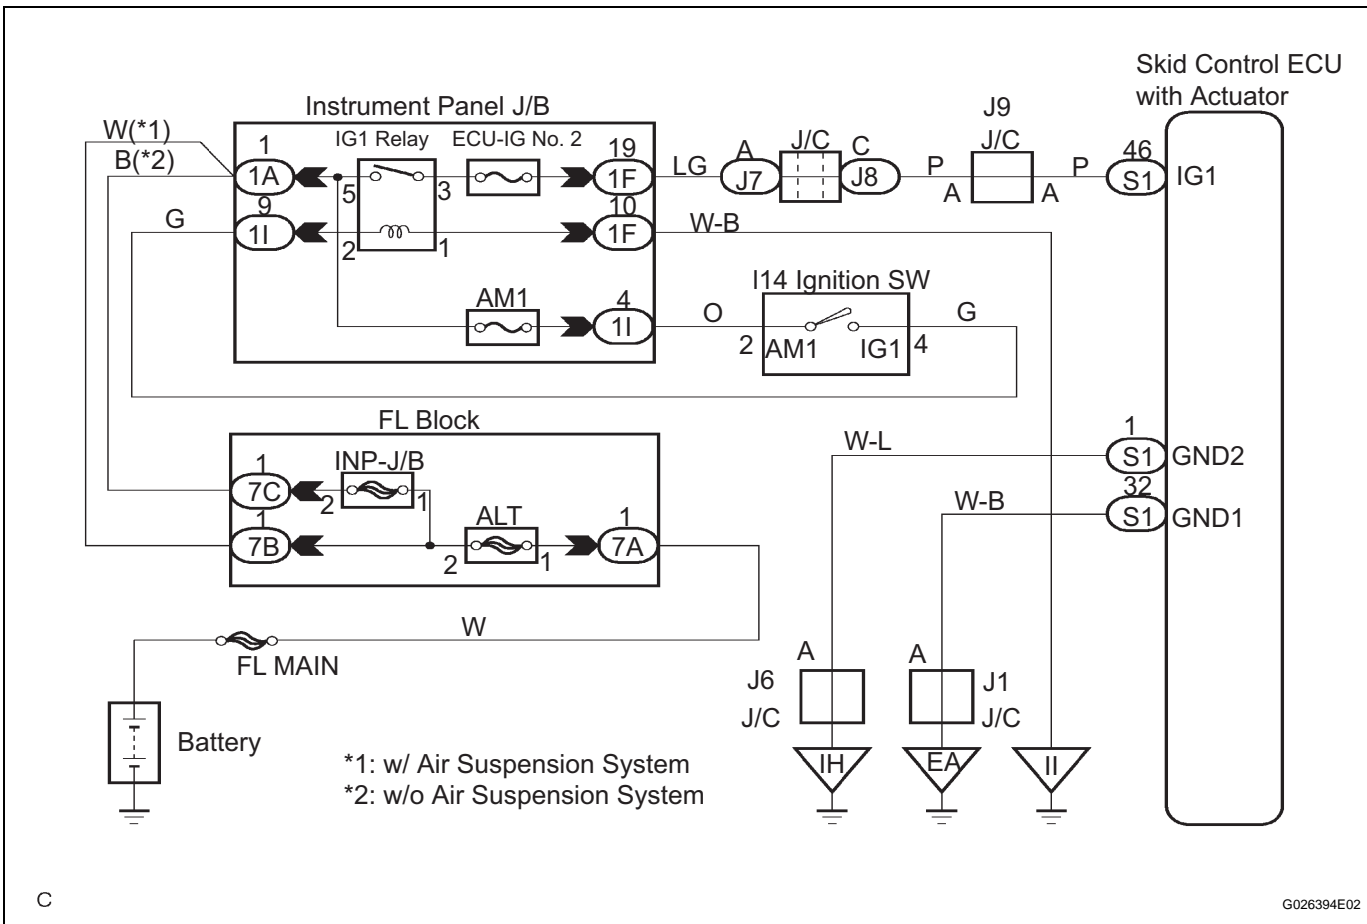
Skid Control ECU with Actuator

Instrument Panel J/B

W(*1)
B(*2)

1
1A
IG1 Relay
5
3
ECU-IG No. 2
19
1F
LG
A
J7
J/C
C
J8
P
J9
J/C
A
A
P
46
S1
IG1

G
9
1I
2
1
10
1F
W-B

AM1
4
1I
O
I14 Ignition SW
2
AM1
IG1
4
G

FL Block
1
7C
INP-J/B
2
1
1
7B
ALT
2
1
1
7A

1
S1
GND2
W-L
32
S1
GND1
W-B

W
FL MAIN

Battery

*1: w/ Air Suspension System
*2: w/o Air Suspension System

A
J6
J/C
IH
A
J1
J/C
EA
II

C
G026394E02